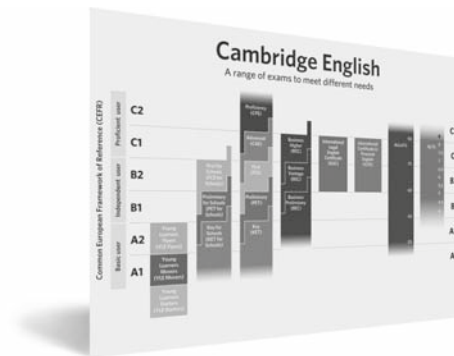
Cambridge English
A range of exams to meet different needs

Common European Framework of Reference (CEFR)

Proficient user
Independent user
Basic user

C2
C1
B2
B1
A2
A1

Proficiency (CPE)
Advanced (CAE)
First (FCE)
Preliminary (PET)
Key (KET)

First for Schools (FCE for Schools)
Preliminary for Schools (PET for Schools)
Key for Schools (KET for Schools)

Young Learners Flyers (YLE Flyers)
Young Learners Movers (YLE Movers)
Young Learners Starters (YLE Starters)

Business Higher (BEC)
Business Vantage (BEC)
Business Preliminary (BEC)

International Legal English Certificate (ILEC)

International Certificate in Financial English (ICFE)

IELTS

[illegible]

C
C
B
B
A
A